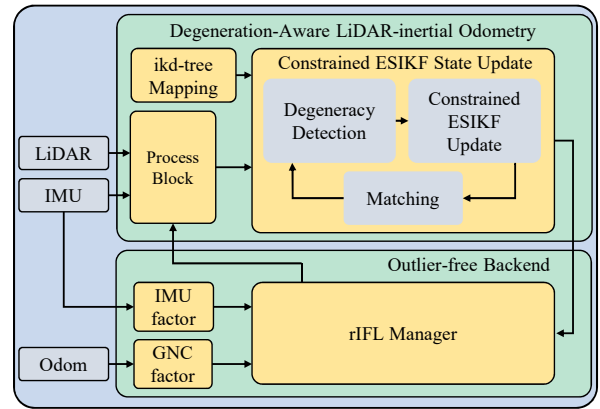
Degeneration-Aware LiDAR-inertial Odometry

ikd-tree Mapping

Constrained ESIKF State Update

Degeneracy Detection

Constrained ESIKF Update

LiDAR

IMU

Process Block

Matching

Outlier-free Backend

IMU factor

rIFL Manager

Odom

GNC factor